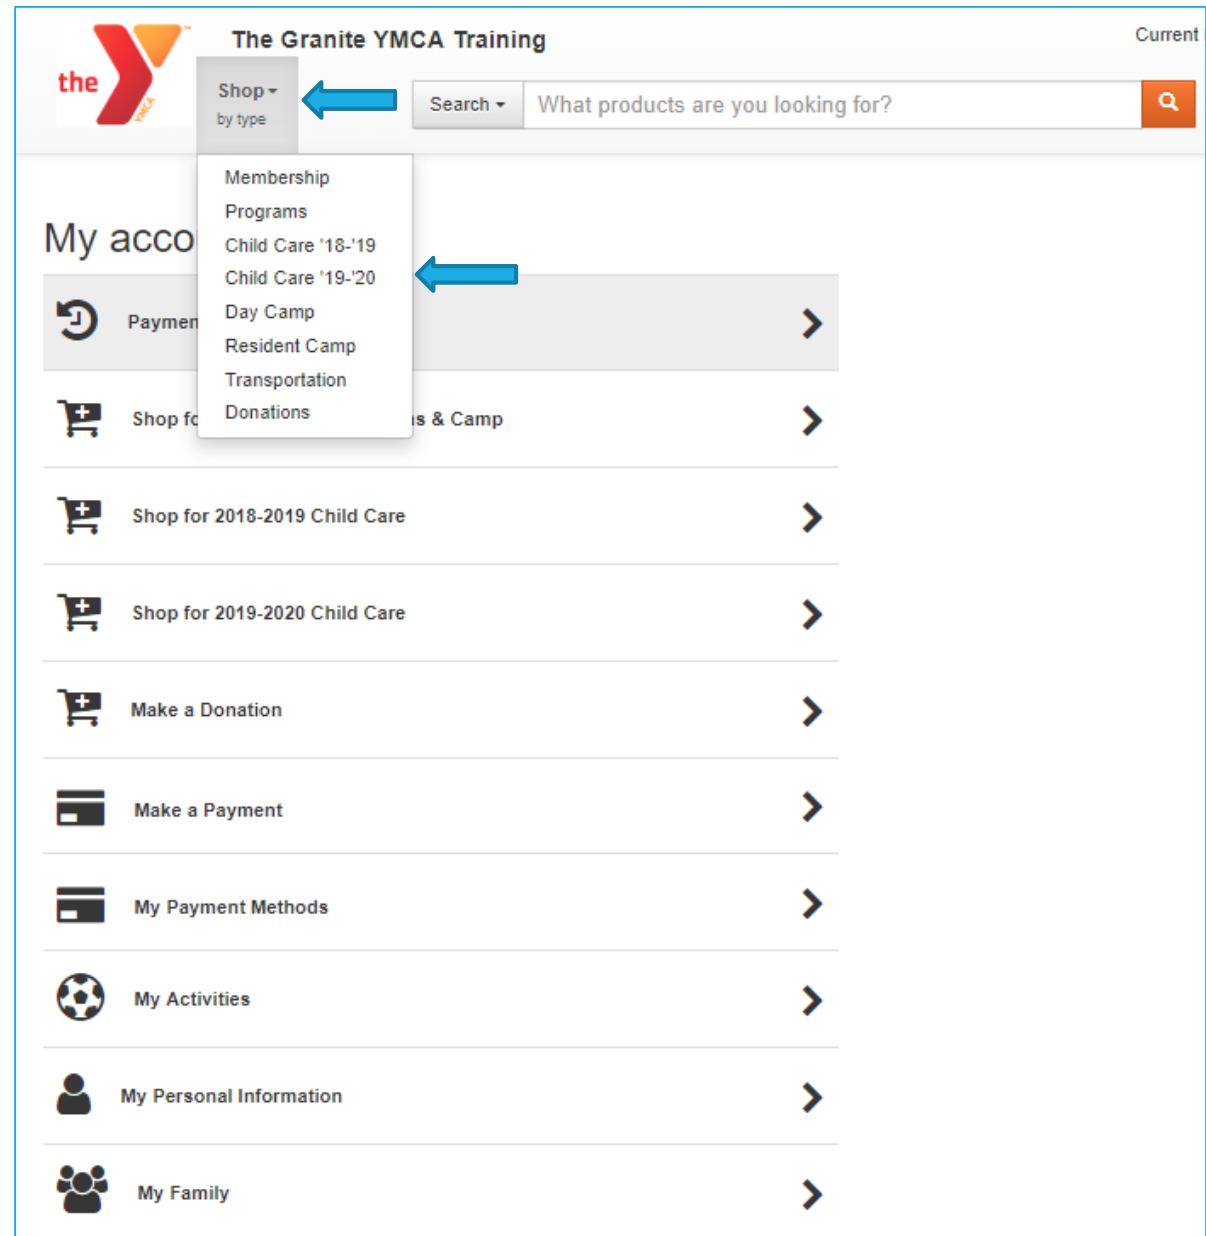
the YMCA

The Granite YMCA Training

Current

Shop
by type

Search

What products are you looking for?

Membership
Programs
Child Care '18-'19
Child Care '19-'20
Day Camp
Resident Camp
Transportation
Donations

My acco

Paymen

Shop fo s & Camp

Shop for 2018-2019 Child Care

Shop for 2019-2020 Child Care

Make a Donation

Make a Payment

My Payment Methods

My Activities

My Personal Information

My Family